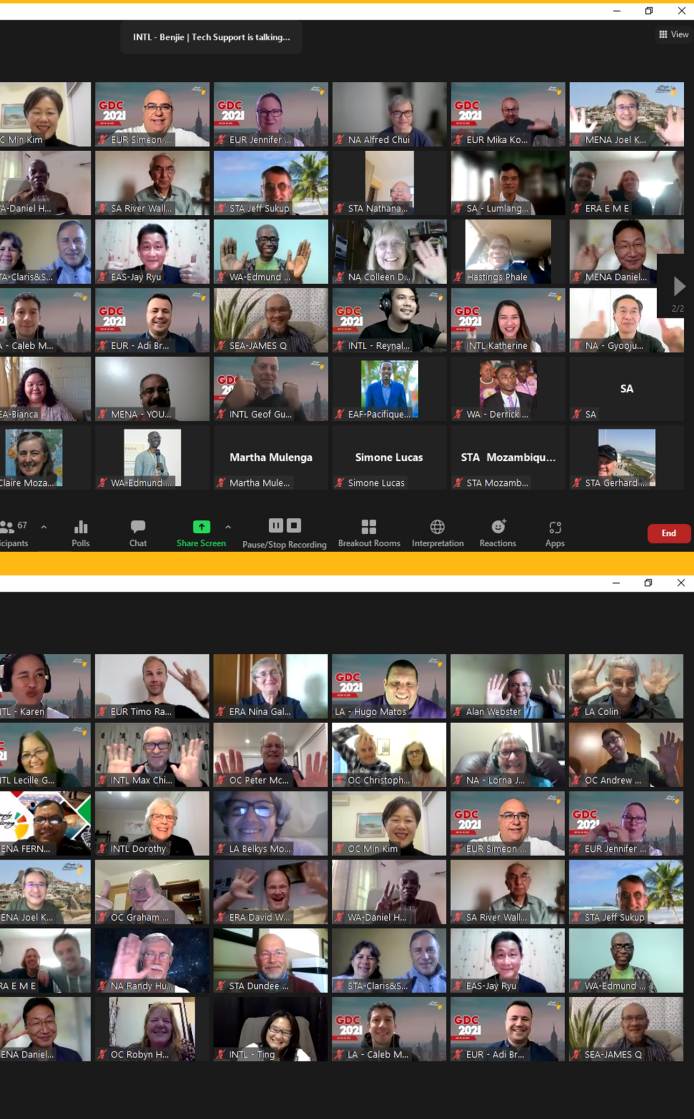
INTL - Benjie | Tech Support is talking...

View

OC Min Kim
EUR Simeon
EUR Jennifer
NA Alfred Chui
EUR Mika Ko...
MENA Joel K...
-Daniel H...
SA River Wall...
STA Jeff Sukup
STA Nathana...
SA - Lumlang...
ERA E M E
-Claris&S...
EAS-Jay Ryu
WA-Edmund ...
NA Colleen D...
Hastings Phale
MENA Daniel...
A - Caleb M...
EUR - Adi Br...
SEA-JAMES Q
INTL - Reynal...
INTL Katherine
NA - Gyoeju...
A-Bianca
MENA - YOU...
INTL Geof Gu...
EAF-Pacifique...
WA - Derrick ...
SA
SA
Claire Moza...
WA-Edmund...
Martha Mulenga
Martha Mule...
Simone Lucas
Simone Lucas
STA Mozambiqu...
STA Mozamb...
STA Gerhard ...

2/2

67
icipants
Polls
Chat
Share Screen
Pause/Stop Recording
Breakout Rooms
Interpretation
Reactions
Apps
End

TL - Karen
EUR Timo Ra...
ERA Nina Gal...
LA - Hugo Matos
Alan Webster
LA Colin
TL Lecille G...
INTL Max Chi...
OC Peter Mc...
OC Christoph...
NA - Lorna J...
OC Andrew ...
ENA FERN...
INTL Dorothy
LA Belkys Mo...
OC Min Kim
EUR Simeon
EUR Jennifer
ENA Joel K...
OC Graham ...
ERA David W...
WA-Daniel H...
SA River Wall...
STA Jeff Sukup
RA E M E
NA Randy Hu...
STA Dundee ...
STA-Claris&S...
EAS-Jay Ryu
WA-Edmund ...
ENA Daniel...
OC Robyn H...
INTL - Ting
LA - Caleb M...
EUR - Adi Br...
SEA-JAMES Q